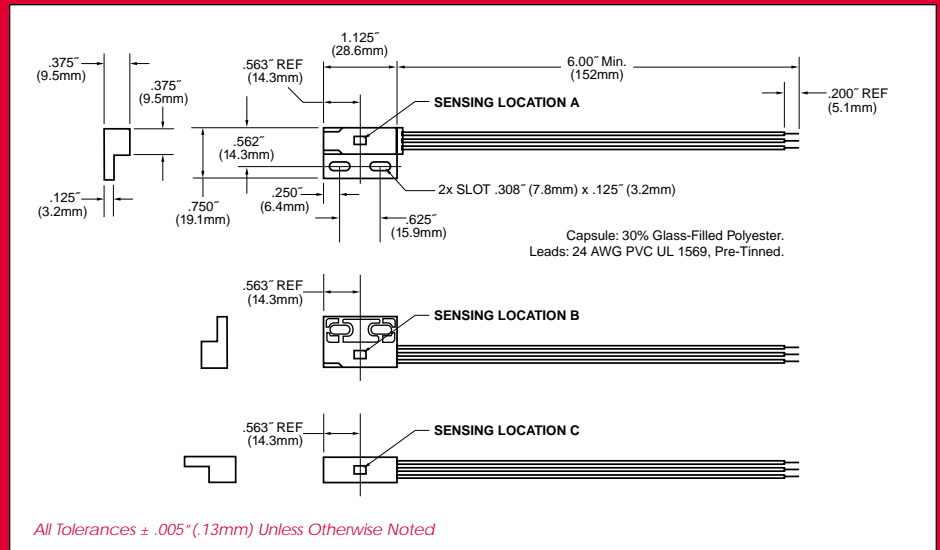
.375˝
(9.5mm)

.375˝
(9.5mm)

.125˝
(3.2mm)

.563˝ REF
(14.3mm)

1.125˝
(28.6mm)

6.00˝ Min.
(152mm)

.200˝ REF
(5.1mm)

SENSING LOCATION A

.562˝
(14.3mm)

.750˝
(19.1mm)

.250˝
(6.4mm)

2x SLOT .308˝ (7.8mm) x .125˝ (3.2mm)

.625˝
(15.9mm)

Capsule: 30% Glass-Filled Polyester.
Leads: 24 AWG PVC UL 1569, Pre-Tinned.

.563˝ REF
(14.3mm)

SENSING LOCATION B

.563˝ REF
(14.3mm)

SENSING LOCATION C

All Tolerances ± .005˝ (.13mm) Unless Otherwise Noted